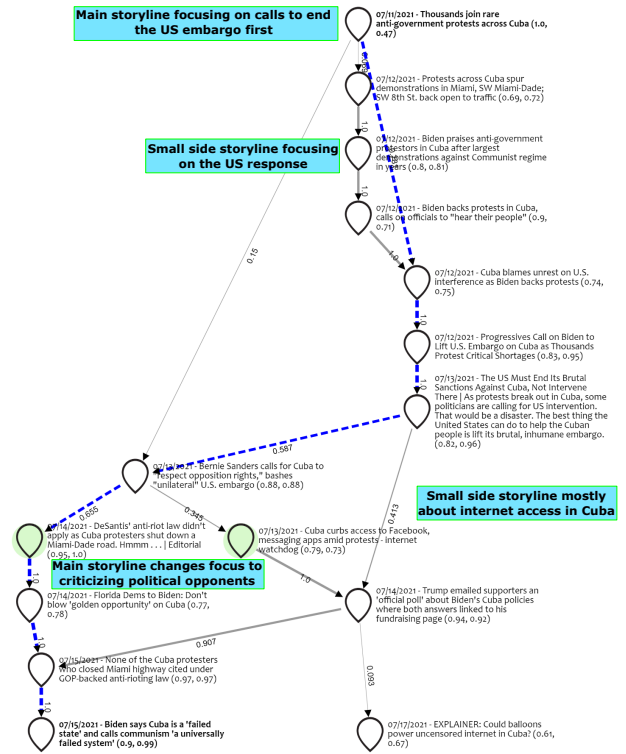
Main storyline focusing on calls to end the US embargo first

07/11/2021 - Thousands join rare anti-government protests across Cuba (1.0, 0.47)

07/12/2021 - Protests across Cuba spur demonstrations in Miami, SW Miami-Dade; SW 8th St. back open to traffic (0.69, 0.72)

Small side storyline focusing on the US response

07/12/2021 - Biden praises anti-government protestors in Cuba after largest demonstrations against Communist regime in years (0.8, 0.81)

07/12/2021 - Biden backs protests in Cuba, calls on officials to "hear their people" (0.9, 0.71)

07/12/2021 - Cuba blames unrest on U.S. interference as Biden backs protests (0.74, 0.75)

07/12/2021 - Progressives Call on Biden to Lift U.S. Embargo on Cuba as Thousands Protest Critical Shortages (0.83, 0.95)

07/13/2021 - The US Must End Its Brutal Sanctions Against Cuba, Not Intervene There | As protests break out in Cuba, some politicians are calling for US intervention. That would be a disaster. The best thing the United States can do to help the Cuban people is lift its brutal, inhumane embargo. (0.82, 0.96)

0.15

1.0

1.0

1.0

1.0

1.0

0.587

07/13/2021 - Bernie Sanders calls for Cuba to "respect opposition rights," bashes "unilateral" U.S. embargo (0.88, 0.88)

Small side storyline mostly about internet access in Cuba

0.655

0.345

0.413

07/14/2021 - DeSantis' anti-riot law didn't apply as Cuba protesters shut down a Miami-Dade road. Hmmm . . . | Editorial (0.95, 1.0)

07/13/2021 - Cuba curbs access to Facebook, messaging apps amid protests - internet watchdog (0.79, 0.73)

Main storyline changes focus to criticizing political opponents

1.0

07/14/2021 - Florida Dems to Biden: Don't blow 'golden opportunity' on Cuba (0.77, 0.78)

07/14/2021 - Trump emailed supporters an 'official poll' about Biden's Cuba policies where both answers linked to his fundraising page (0.94, 0.92)

0.907

07/15/2021 - None of the Cuba protesters who closed Miami highway cited under GOP-backed anti-rioting law (0.97, 0.97)

0.093

1.0

1.0

07/15/2021 - Biden says Cuba is a 'failed state' and calls communism 'a universally failed system' (0.9, 0.99)

07/17/2021 - EXPLAINER: Could balloons power uncensored internet in Cuba? (0.61, 0.67)